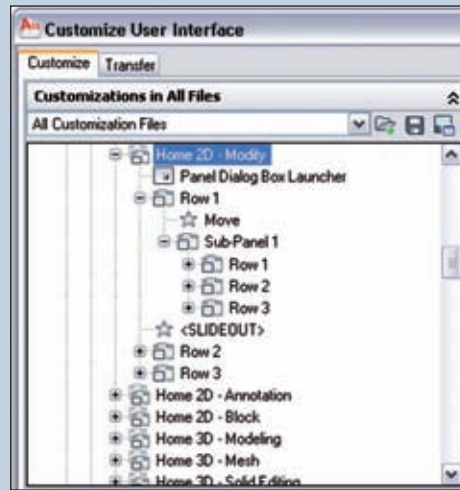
Customize User Interface

Customize Transfer

Customizations in All Files

All Customization Files

Home 2D - Modify
Panel Dialog Box Launcher
Row 1
Move
Sub-Panel 1
Row 1
Row 2
Row 3
<SLIDEOUT>
Row 2
Row 3
Home 2D - Annotation
Home 2D - Block
Home 3D - Modeling
Home 3D - Mesh
Home 3D - Solid Editing